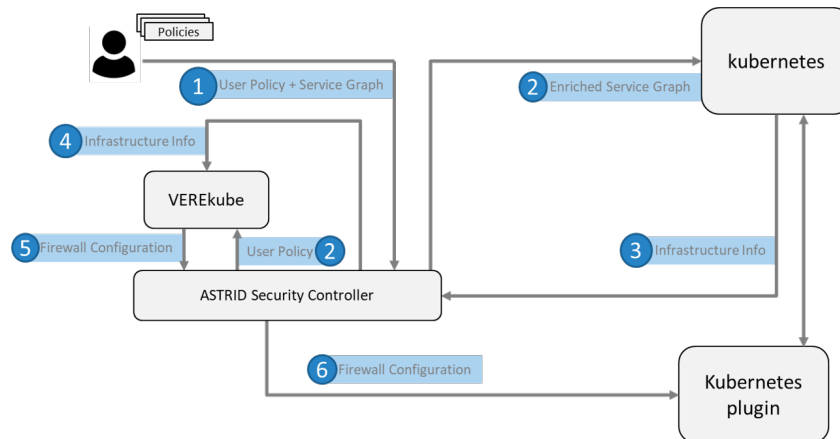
Policies

1 User Policy + Service Graph

2 Enriched Service Graph

kubernetes

4 Infrastructure Info

VEREkube

5 Firewall Configuration

User Policy 2

3 Infrastructure Info

ASTRID Security Controller

6 Firewall Configuration

Kubernetes plugin